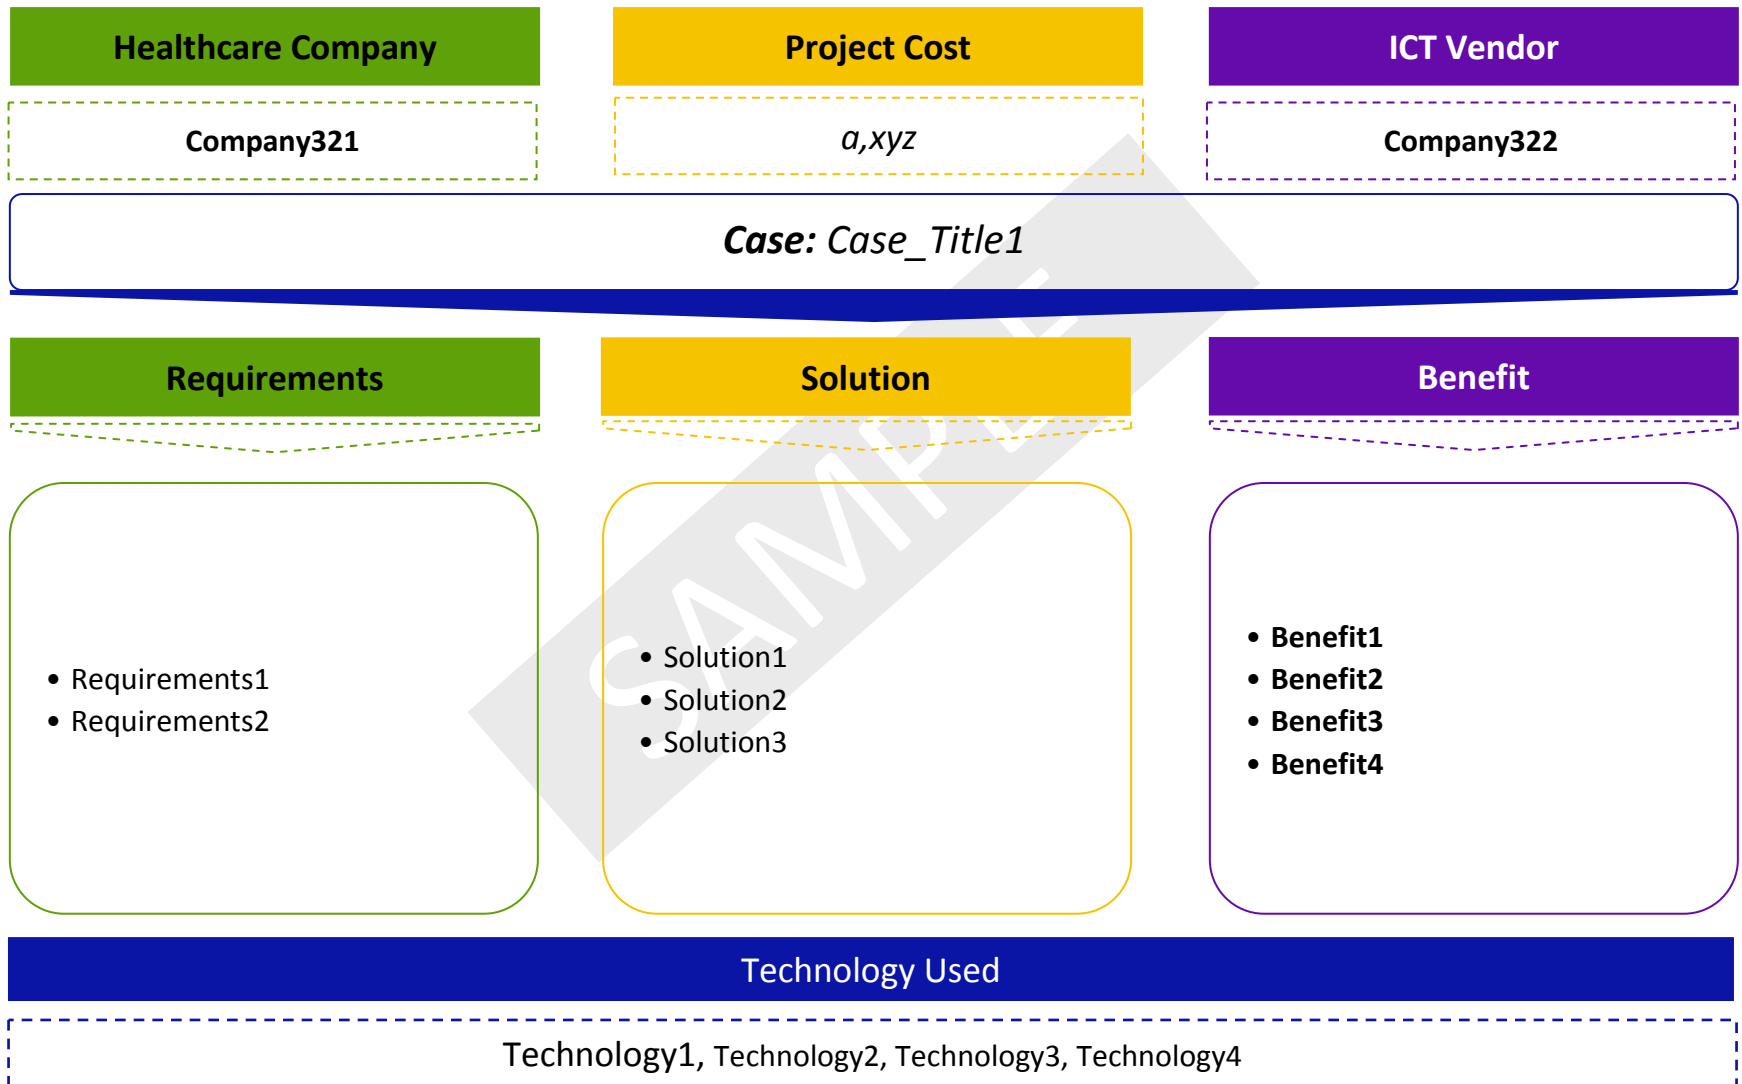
Healthcare Company

Company321

Project Cost

a,xyz

ICT Vendor

Company322

Case: Case_Title1

Requirements

- Requirements1
- Requirements2

Solution

- Solution1
- Solution2
- Solution3

Benefit

- Benefit1
- Benefit2
- Benefit3
- Benefit4

SAMPLE

Technology Used

Technology1, Technology2, Technology3, Technology4